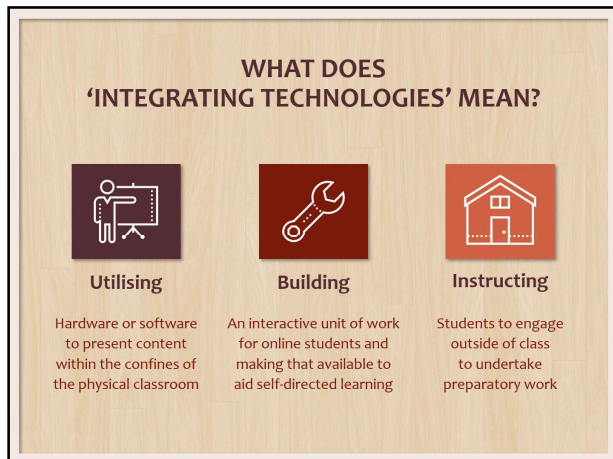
WHAT DOES
'INTEGRATING TECHNOLOGIES' MEAN?

Utilising

Hardware or software to present content within the confines of the physical classroom

Building

An interactive unit of work for online students and making that available to aid self-directed learning

Instructing

Students to engage outside of class to undertake preparatory work